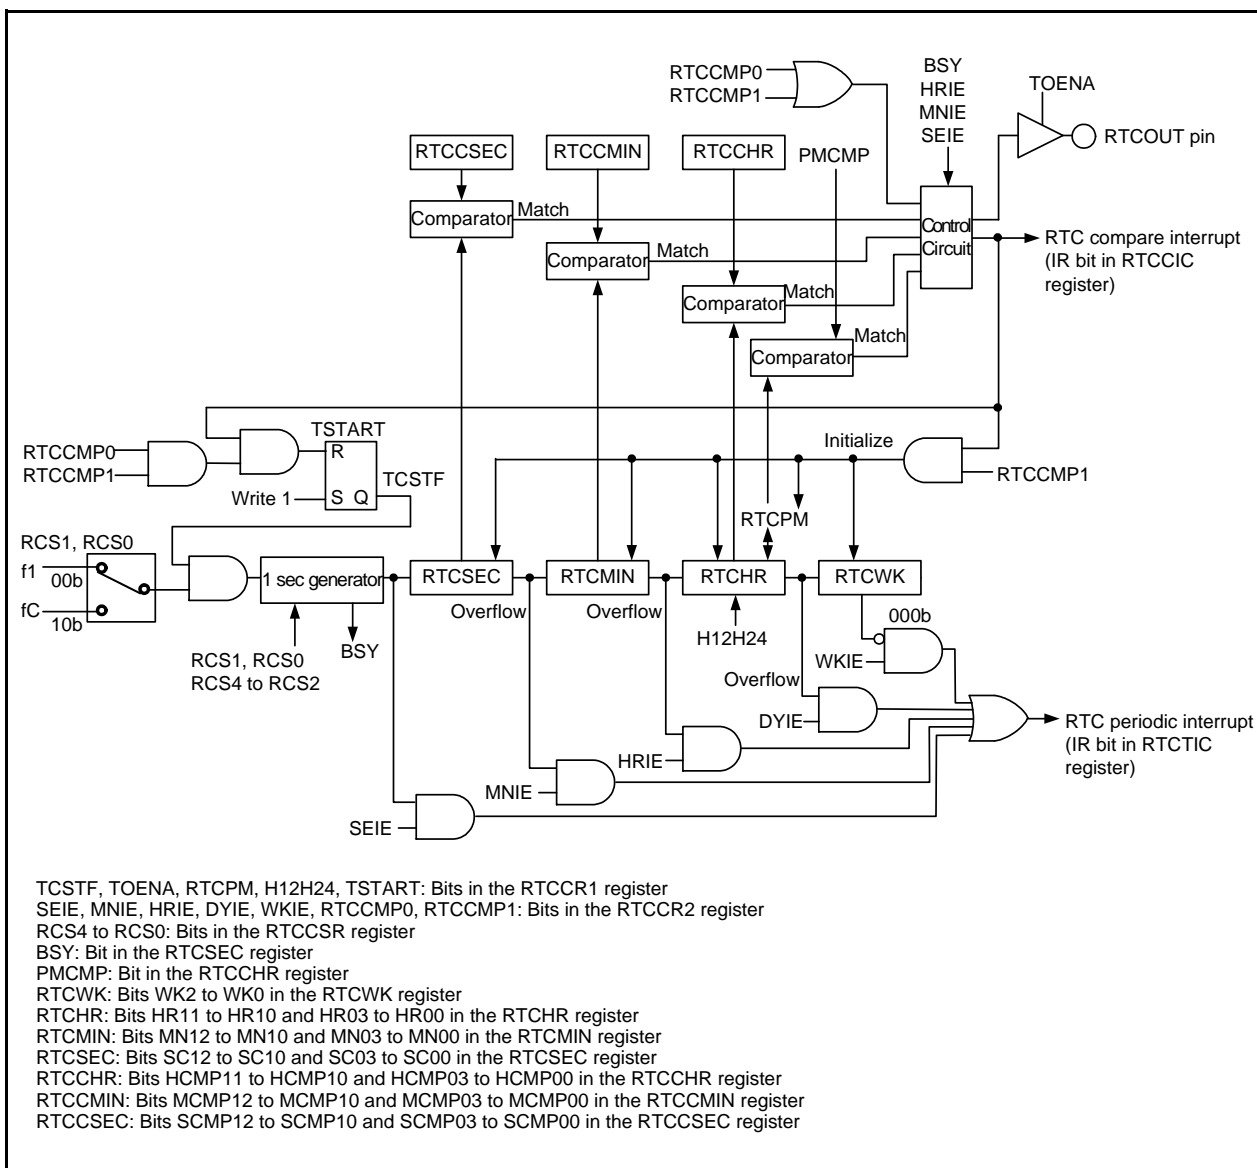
RTCCMP0
RTCCMP1
BSY
HRIE
MNIE
SEIE
TOENA
RTCOUT pin
RTCCSEC
RTCCMIN
RTCCHR
PMCMP
Comparator
Match
Control Circuit
RTC compare interrupt (IR bit in RTCCIC register)
Comparator
Match
Comparator
Match
Comparator
Match
TSTART
R
RTCCMP0
RTCCMP1
Write 1
S Q
TCSTF
Initialize
RTCCMP1
RTCPM
RCS1, RCS0
f1
00b
fC
10b
1 sec generator
RTCSEC
RTCMIN
RTCHR
RTCWK
Overflow
Overflow
H12H24
000b
RCS1, RCS0
RCS4 to RCS2
BSY
WKIE
Overflow
DYIE
RTC periodic interrupt (IR bit in RTCTIC register)
HRIE
MNIE
SEIE

TCSTF, TOENA, RTCPM, H12H24, TSTART: Bits in the RTCCR1 register
SEIE, MNIE, HRIE, DYIE, WKIE, RTCCMP0, RTCCMP1: Bits in the RTCCR2 register
RCS4 to RCS0: Bits in the RTCCSR register
BSY: Bit in the RTCSEC register
PMCMP: Bit in the RTCCHR register
RTCWK: Bits WK2 to WK0 in the RTCWK register
RTCHR: Bits HR11 to HR10 and HR03 to HR00 in the RTCHR register
RTCMIN: Bits MN12 to MN10 and MN03 to MN00 in the RTCMIN register
RTCSEC: Bits SC12 to SC10 and SC03 to SC00 in the RTCSEC register
RTCCHR: Bits HCMP11 to HCMP10 and HCMP03 to HCMP00 in the RTCCHR register
RTCCMIN: Bits MCMP12 to MCMP10 and MCMP03 to MCMP00 in the RTCCMIN register
RTCCSEC: Bits SCMP12 to SCMP10 and SCMP03 to SCMP00 in the RTCCSEC register